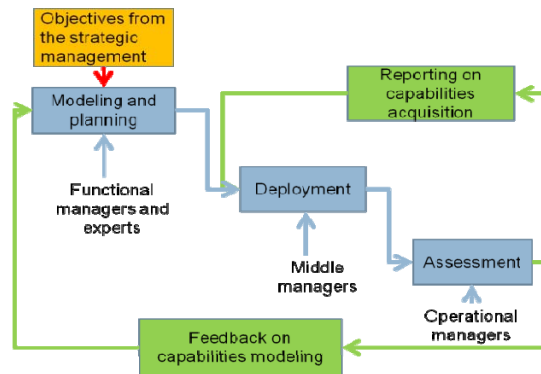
Objectives from the strategic management

Modeling and planning

Functional managers and experts

Reporting on capabilities acquisition

Deployment

Middle managers

Assessment

Cperational managers

Feedback on capabilities modeling